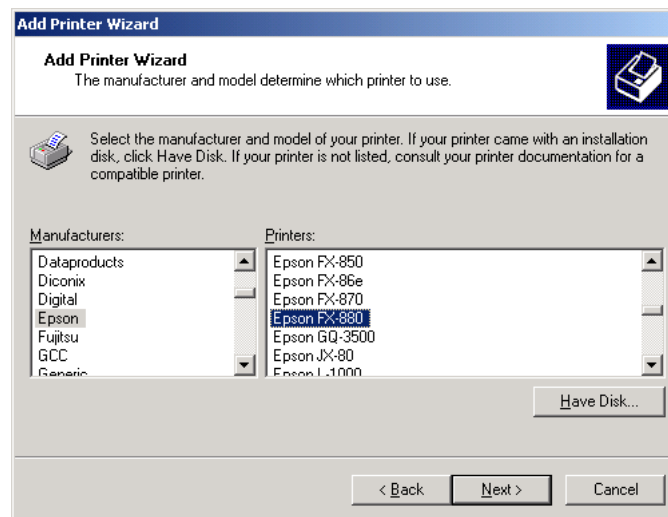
Add Printer Wizard

Add Printer Wizard
The manufacturer and model determine which printer to use.

Select the manufacturer and model of your printer. If your printer came with an installation disk, click Have Disk. If your printer is not listed, consult your printer documentation for a compatible printer.

Manufacturers:
Dataproducts
Diconix
Digital
Epson
Fujitsu
GCC
Generic

Printers:
Epson FX-850
Epson FX-86e
Epson FX-870
Epson FX-880
Epson GQ-3500
Epson JX-80
Epson L-1000

Have Disk...

< Back
Next >
Cancel